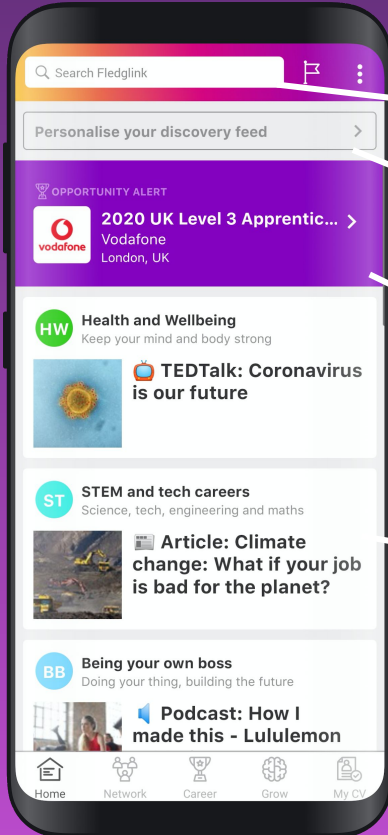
Search Fledglink

Personalise your discovery feed

OPPORTUNITY ALERT

vodafone

2020 UK Level 3 Apprentic...

Vodafone

London, UK

HW

Health and Wellbeing

Keep your mind and body strong

📺 TEDTalk: Coronavirus is our future

ST

STEM and tech careers

Science, tech, engineering and maths

📰 Article: Climate change: What if your job is bad for the planet?

BB

Being your own boss

Doing your thing, building the future

🔈 Podcast: How I made this - Lululemon

Home Network Career Grow My CV